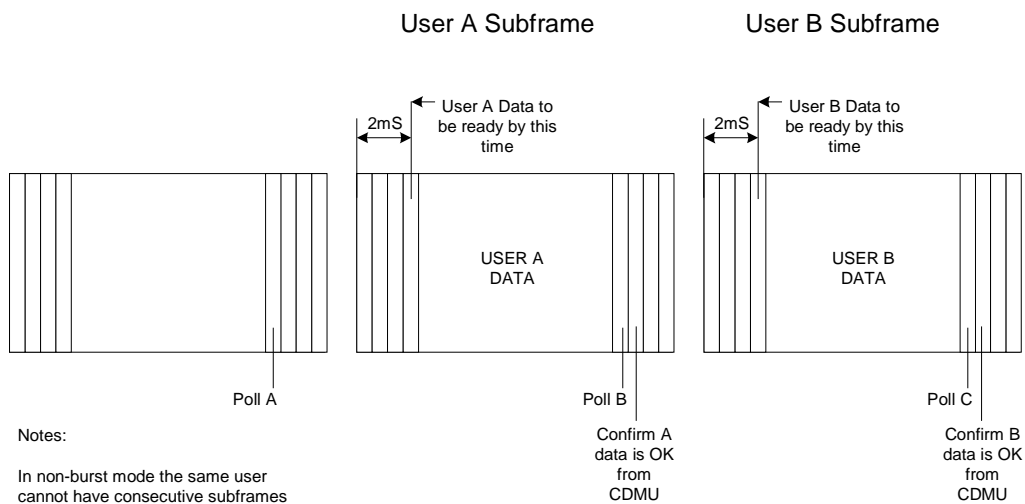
User A Subframe

User B Subframe

2mS

User A Data to be ready by this time

2mS

User B Data to be ready by this time

USER A DATA

USER B DATA

Poll A

Poll B

Poll C

Confirm A data is OK from CDMU

Confirm B data is OK from CDMU

Notes:

In non-burst mode the same user cannot have consecutive subframes